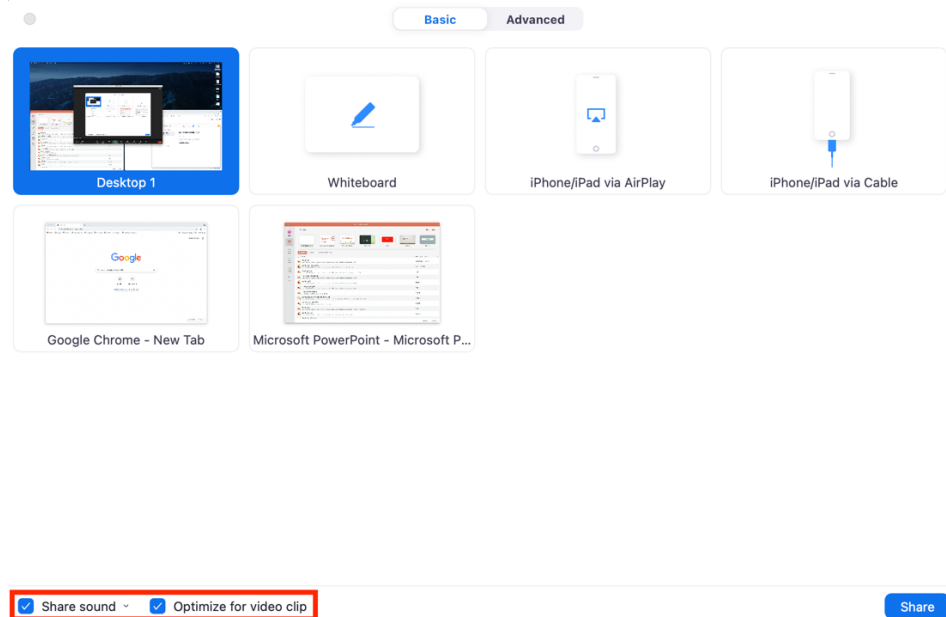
Basic Advanced

Desktop 1

Whiteboard

iPhone/iPad via AirPlay

iPhone/iPad via Cable

Google

Google Chrome - New Tab

Microsoft PowerPoint - Microsoft P...

Share sound

Optimize for video clip

Share